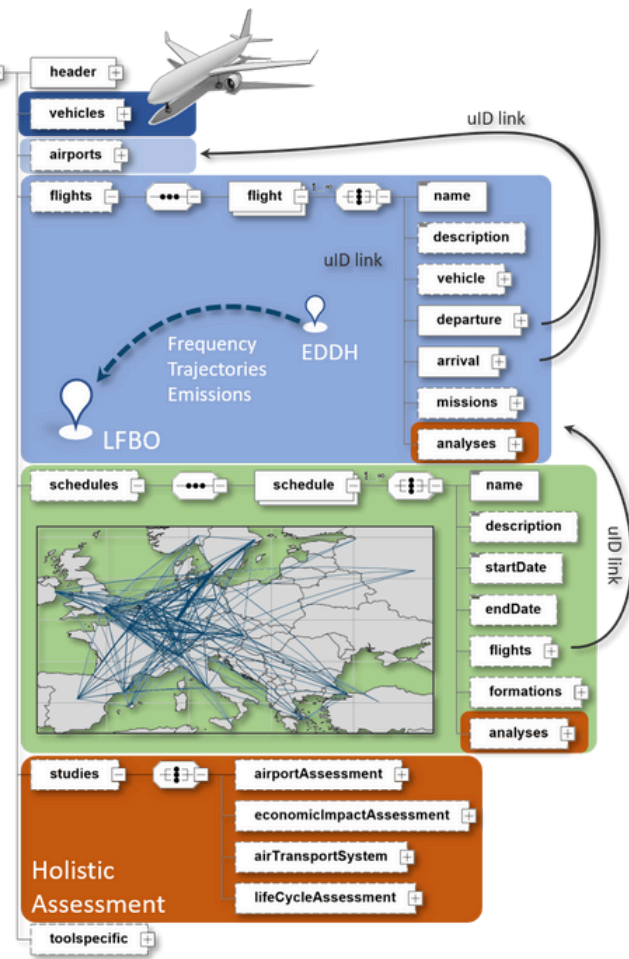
header

vehicles

airports

uID link

flights

flight

$1..\infty$

name

description

vehicle

departure

arrival

missions

analyses

uID link

Frequency
Trajectories
Emissions

EDDH

LFBO

schedules

schedule

$1..\infty$

name

description

startDate

endDate

flights

formations

analyses

uID link

studies

airportAssessment

economicImpactAssessment

airTransportSystem

lifeCycleAssessment

Holistic
Assessment

toolspecific